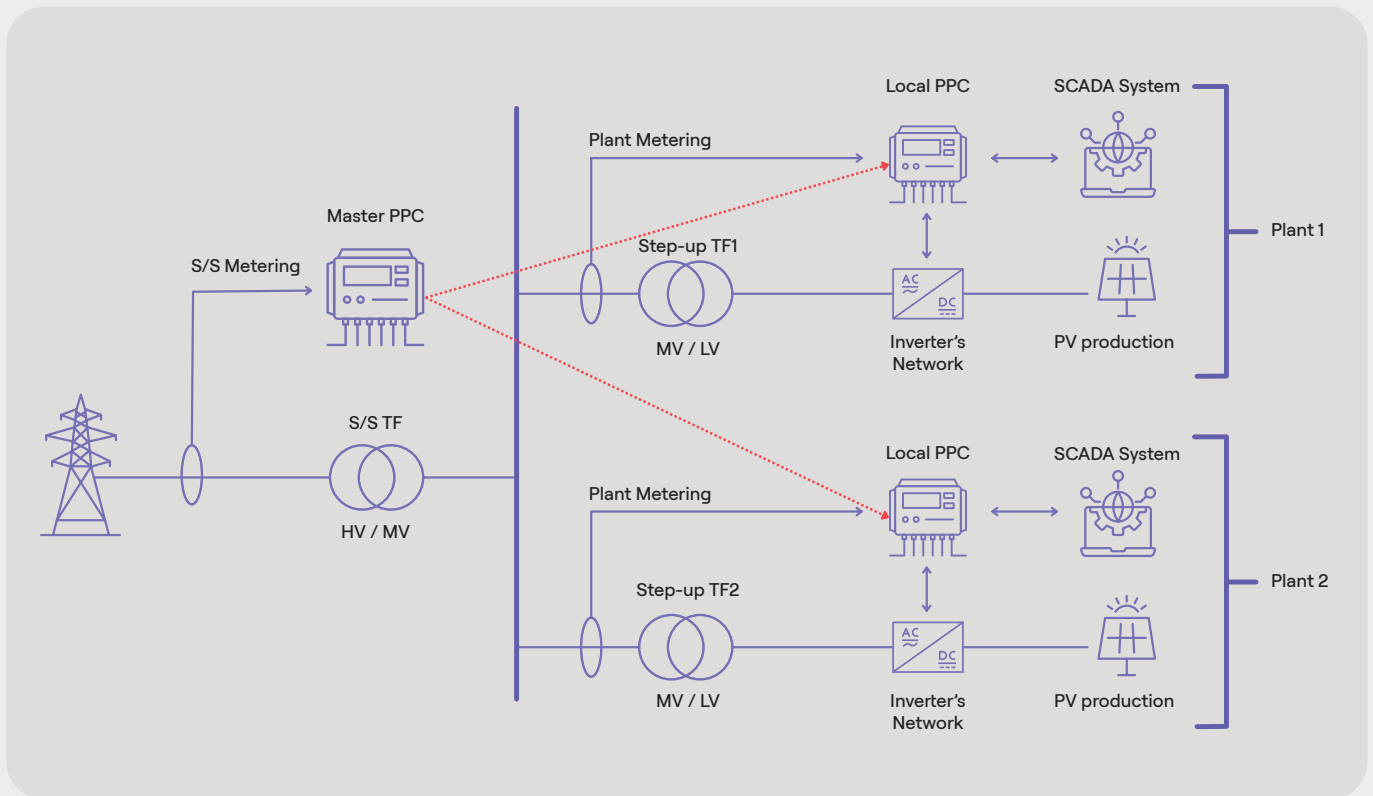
Local PPC

SCADA System

Plant Metering

Master PPC

Step-up TF1

Plant 1

S/S Metering

AC

DC

MV / LV

Inverter's Network

PV production

S/S TF

Local PPC

SCADA System

Plant Metering

HV / MV

Plant 2

Step-up TF2

AC

DC

MV / LV

Inverter's Network

PV production